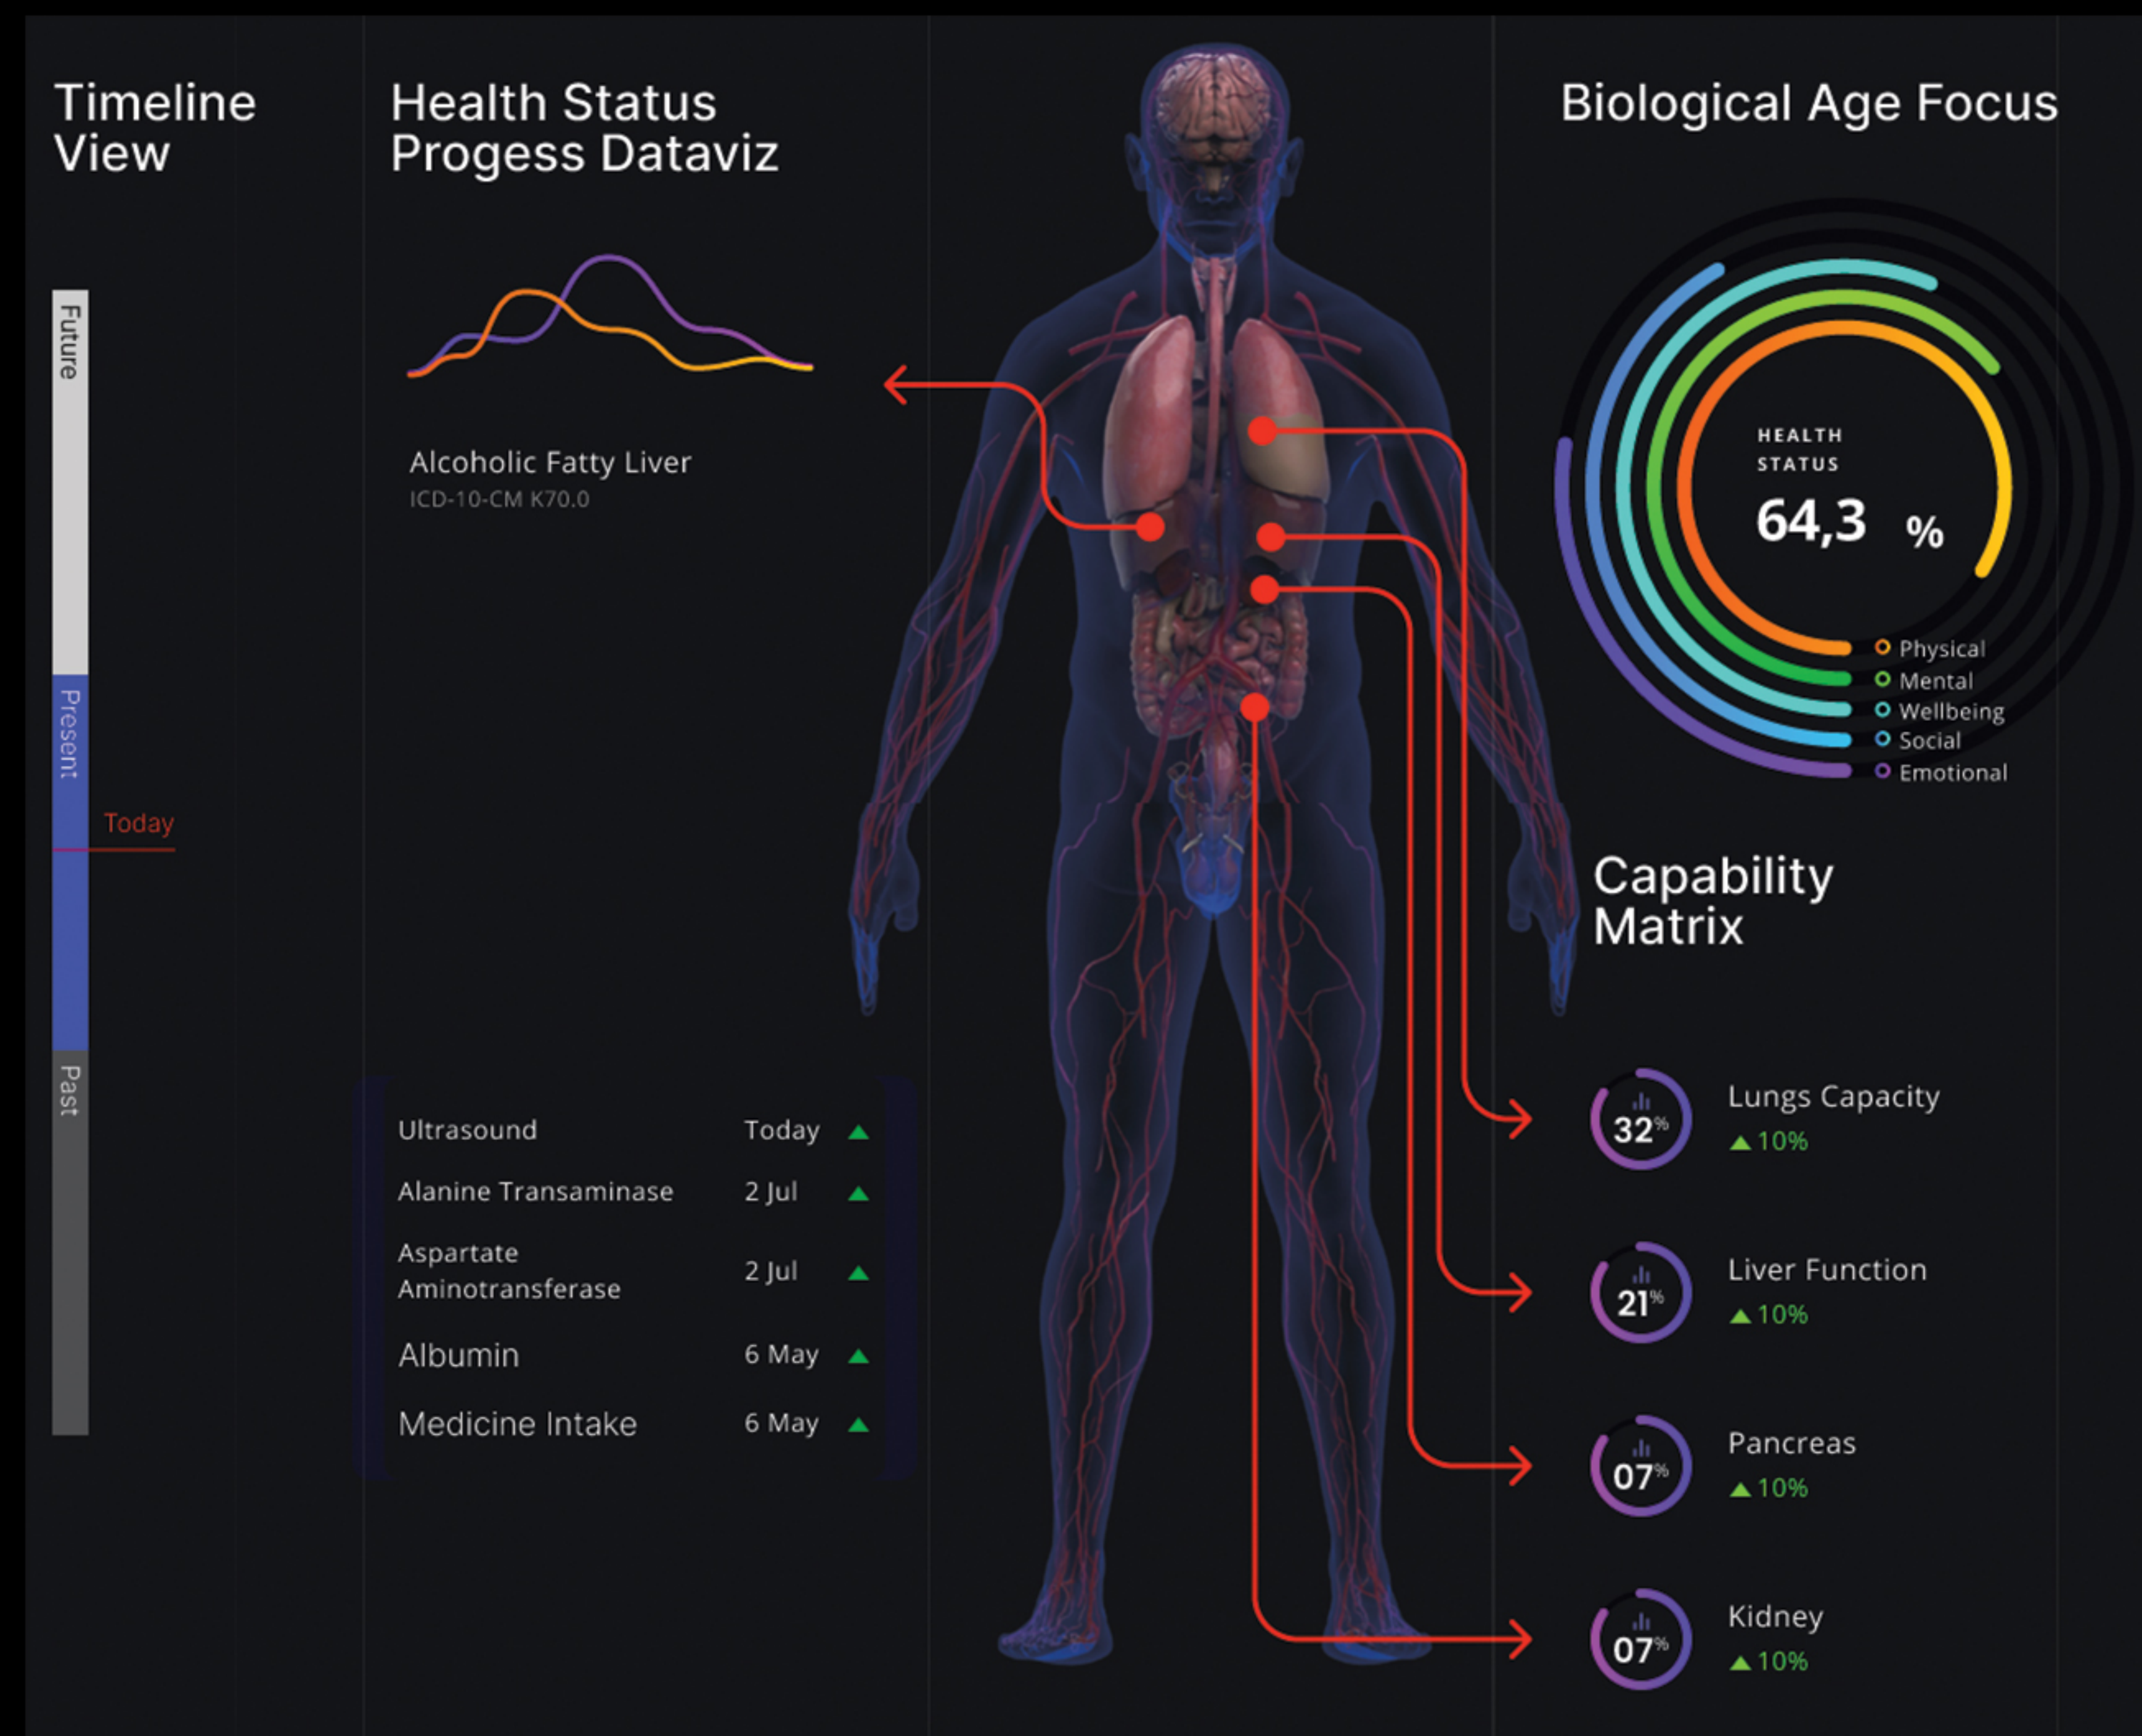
Timeline View

Future

Present

Today

Past

Health Status Progess Dataviz

Alcoholic Fatty Liver
ICD-10-CM K70.0

| | | |
|---|---|---|
| Ultrasound | Today | ▲ |
| Alanine Transaminase | 2 Jul | ▲ |
| Aspartate Aminotransferase | 2 Jul | ▲ |
| Albumin | 6 May | ▲ |
| Medicine Intake | 6 May | ▲ |

Biological Age Focus

HEALTH STATUS
64,3 %

Physical
Mental
Wellbeing
Social
Emotional

Capability Matrix

32% Lungs Capacity ▲10%

21% Liver Function ▲10%

07% Pancreas ▲10%

07% Kidney ▲10%